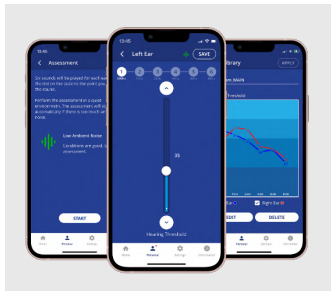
13:45

Assessment

Six sounds will be played for each ear. Press the slider to the point you can just hear the sound.

Perform the assessment in a quiet environment. The assessment will start automatically if there is too much ambient noise.

Low Ambient Noise

Conditions are good. Begin the assessment.

START

Home

Personal

Settings

13:45

Left Ear

SAVE

1

2

3

4

5

6

35

Hearing Threshold

Home

Personal

Settings

Information

Library

APPLY

Threshold

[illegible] MAIN

Right Ear

EDIT

DELETE

Home

Personal

Settings

Information